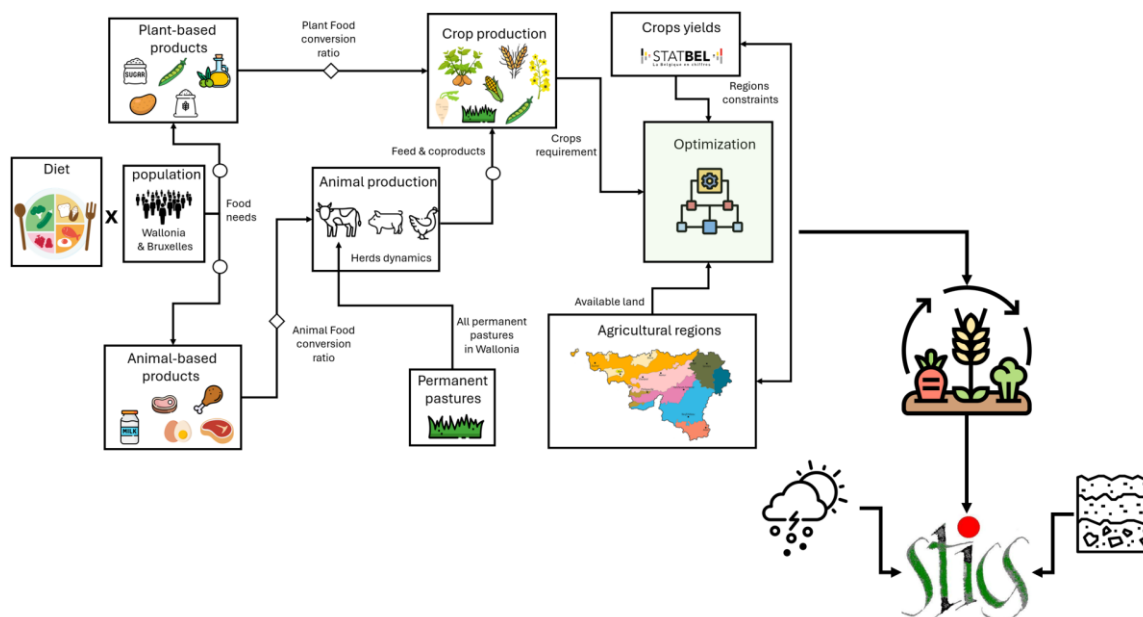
Plant-based products

SUGAR

Plant Food conversion ratio

Crop production

Crops yields

STATBEL
La Belgique en chiffres

Regions constraints

Crops requirement

Optimization

Diet

X

population

Wallonia & Bruxelles

Food needs

Feed & coproducts

Animal production

Herds dynamics

Available land

Agricultural regions

Animal-based products

MILK

Animal Food conversion ratio

All permanent pastures in Wallonia

Permanent pastures

stics